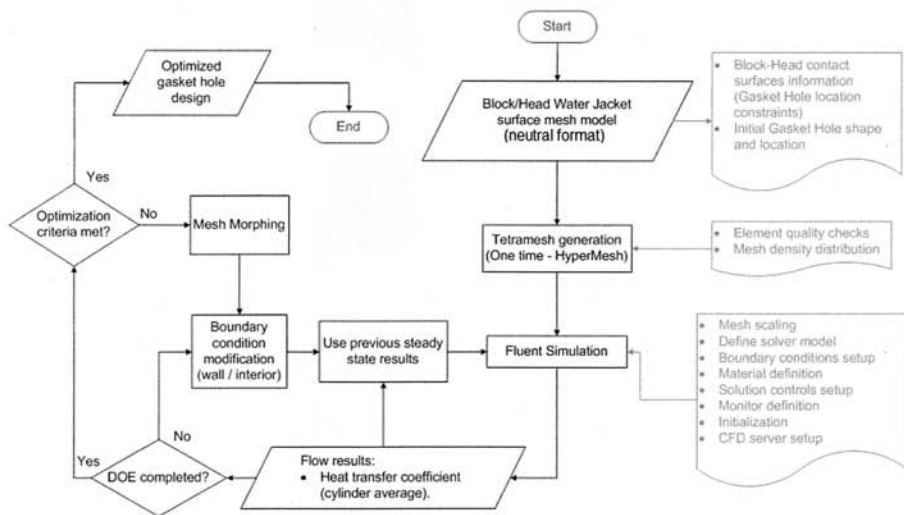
Start

Block/Head Water Jacket surface mesh model (neutral format)

- Block-Head contact surfaces information (Gasket Hole location constraints)
- Initial Gasket Hole shape and location

Tetramesh generation (One time - HyperMesh)

- Element quality checks
- Mesh density distribution

Fluent Simulation

- Mesh scaling
- Define solver model
- Boundary conditions setup
- Material definition
- Solution controls setup
- Monitor definition
- Initialization
- CFD server setup

Flow results:
- Heat transfer coefficient (cylinder average).

DOE completed?

No

Yes

Use previous steady state results

Boundary condition modification (wall / interior)

Mesh Morphing

No

Optimization criteria met?

Yes

Optimized gasket hole design

End